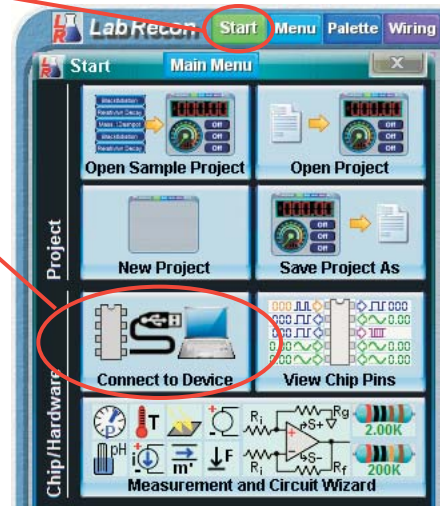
LR LabRecon Start Menu Palette Wiring

Start Main Menu X

Project

Open Sample Project

Open Project

New Project

Save Project As

Chip/Hardware

Connect to Device

View Chip Pins

Measurement and Circuit Wizard

pH T F m' $R_i$ $R_g$ $R_f$ S+ S- 2.00K 200K